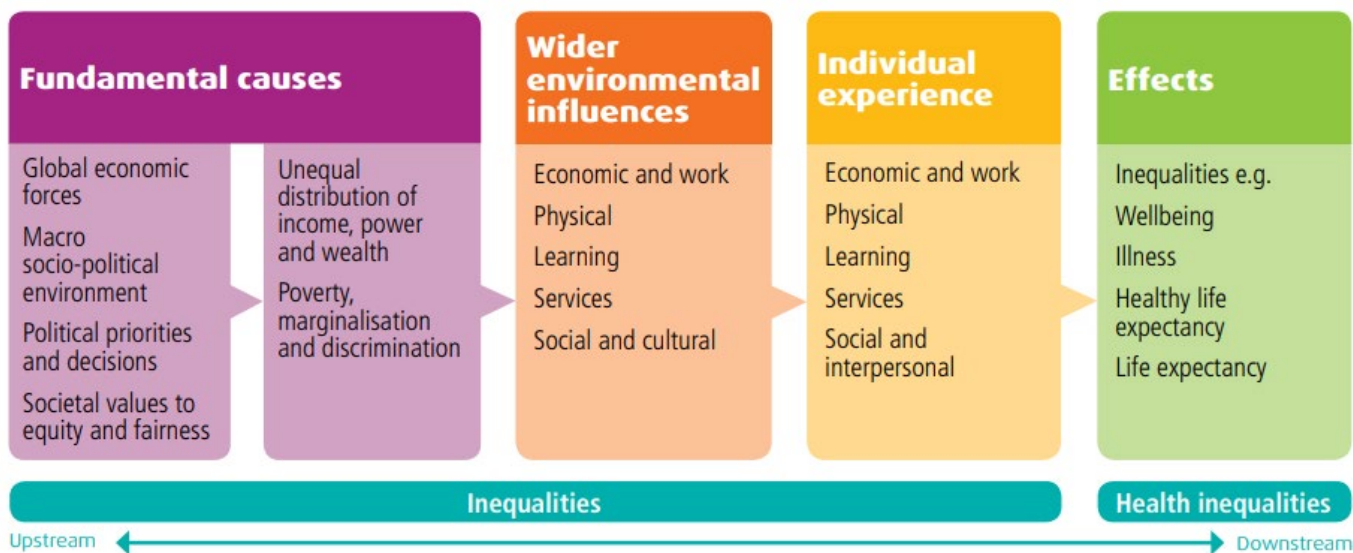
Fundamental causes

Global economic forces

Macro socio-political environment

Political priorities and decisions

Societal values to equity and fairness

Unequal distribution of income, power and wealth

Poverty, marginalisation and discrimination

Wider environmental influences

Economic and work

Physical

Learning

Services

Social and cultural

Individual experience

Economic and work

Physical

Learning

Services

Social and interpersonal

Effects

Inequalities e.g.

Wellbeing

Illness

Healthy life expectancy

Life expectancy

Inequalities

Health inequalities

Upstream

Downstream